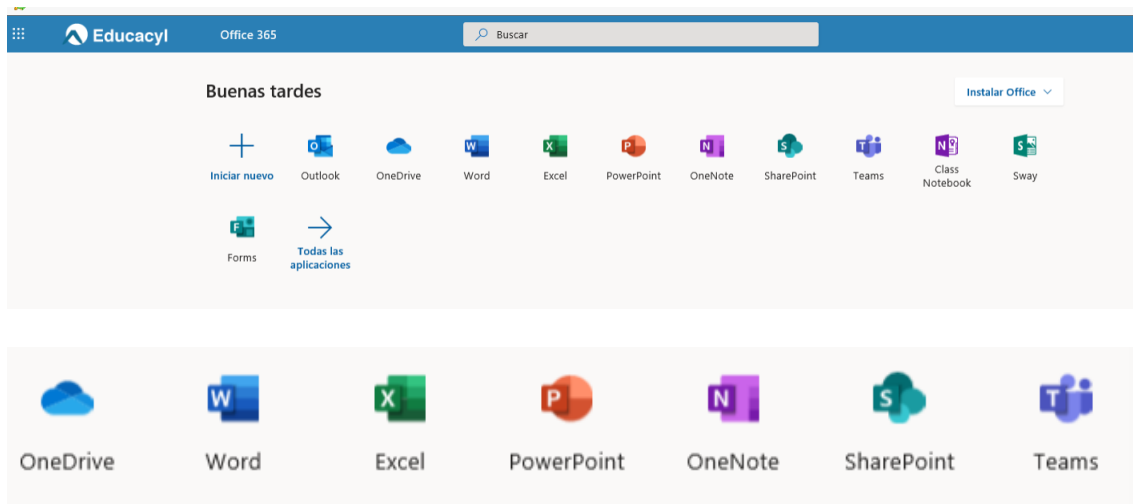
Educacyl Office 365 Buscar

Buenas tardes

Instalar Office

Iniciar nuevo Outlook OneDrive Word Excel PowerPoint OneNote SharePoint Teams Class Notebook Sway

Forms Todas las aplicaciones

OneDrive Word Excel PowerPoint OneNote SharePoint Teams